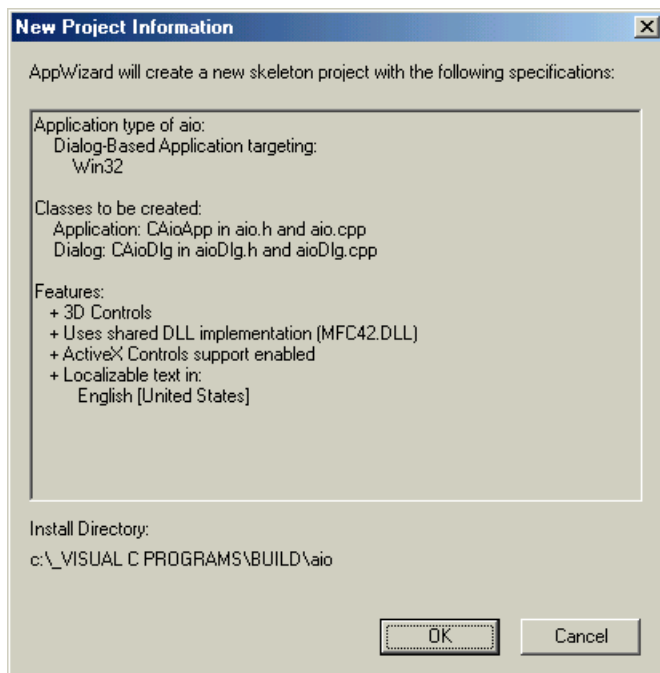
New Project Information

AppWizard will create a new skeleton project with the following specifications:

Application type of aio:
Dialog-Based Application targeting:
Win32

Classes to be created:
Application: CAioApp in aio.h and aio.cpp
Dialog: CAioDlg in aioDlg.h and aioDlg.cpp

Features:
+ 3D Controls
+ Uses shared DLL implementation (MFC42.DLL)
+ ActiveX Controls support enabled
+ Localizable text in:
English [United States]

Install Directory:
c:\_VISUAL C PROGRAMS\BUILD\aio

OK

Cancel